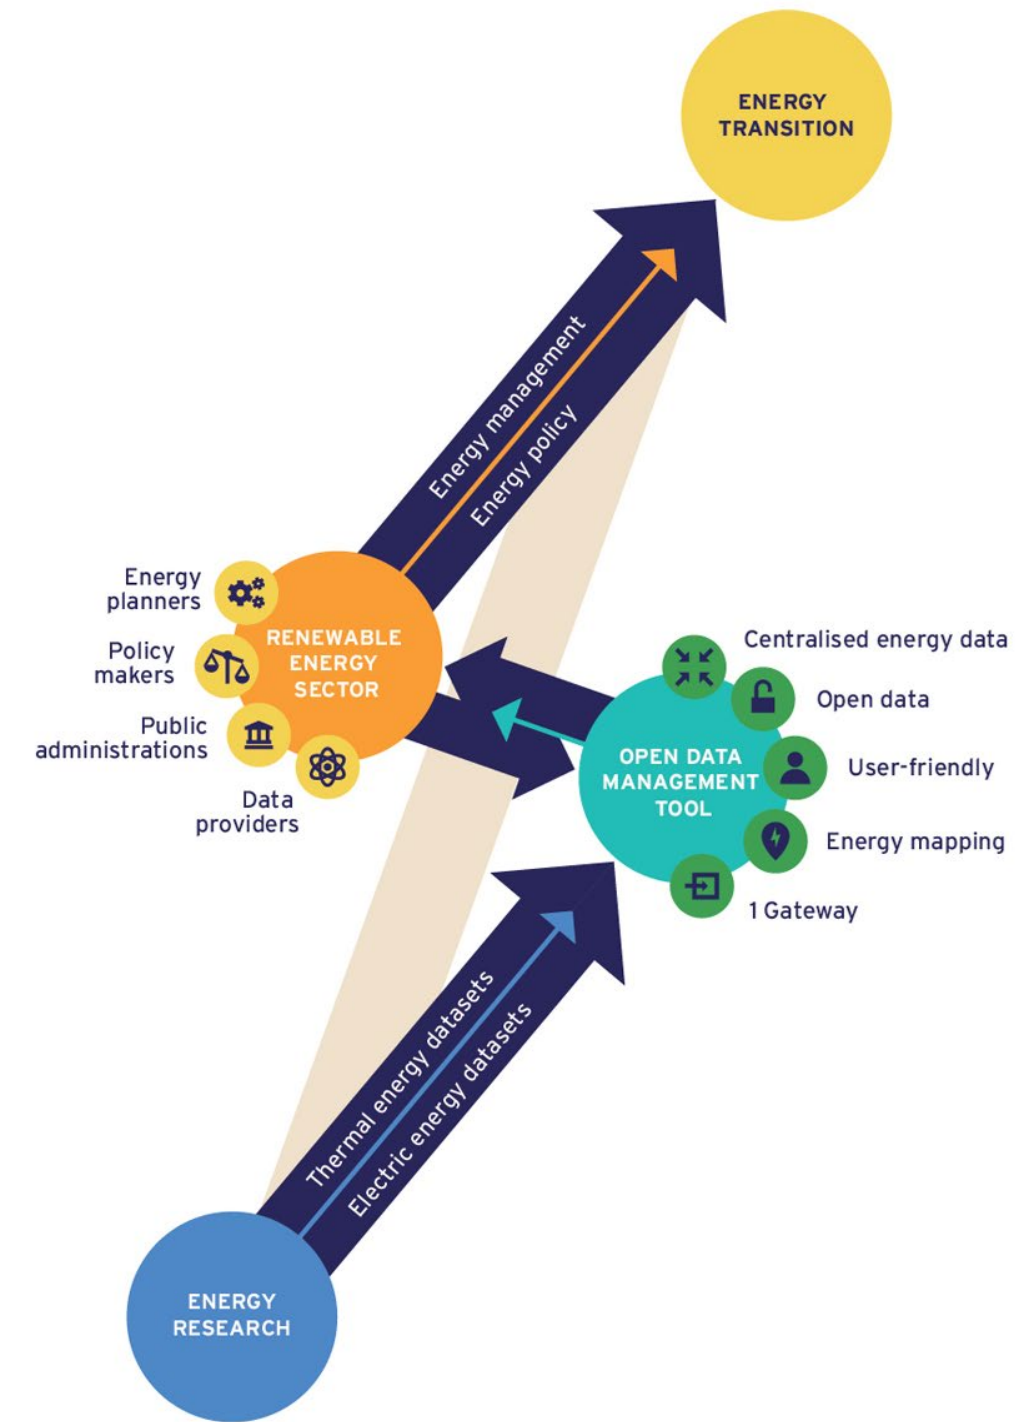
ENERGY TRANSITION

Energy management
Energy policy

Energy planners
Policy makers
Public administrations
Data providers

RENEWABLE ENERGY SECTOR

Centralised energy data
Open data
User-friendly
Energy mapping
1 Gateway

OPEN DATA MANAGEMENT TOOL

Thermal energy datasets
Electric energy datasets

ENERGY RESEARCH